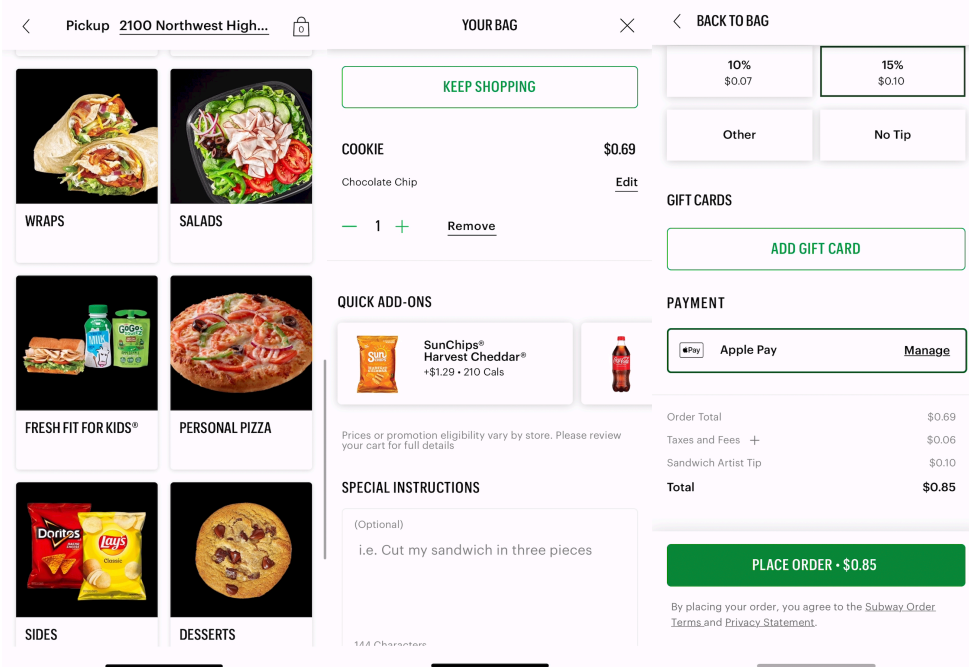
Pickup 2100 Northwest High...

0

WRAPS

SALADS

FRESH FIT FOR KIDS®

PERSONAL PIZZA

SIDES

DESSERTS

YOUR BAG

KEEP SHOPPING

COOKIE $0.69

Chocolate Chip Edit

1 Remove

QUICK ADD-ONS

SunChips® Harvest Cheddar®
+$1.29 • 210 Cals

Prices or promotion eligibility vary by store. Please review your cart for full details

SPECIAL INSTRUCTIONS

(Optional)

i.e. Cut my sandwich in three pieces

144 Characters

BACK TO BAG

10%
$0.07

15%
$0.10

Other

No Tip

GIFT CARDS

ADD GIFT CARD

PAYMENT

Apple Pay Manage

Order Total $0.69

Taxes and Fees $0.06

Sandwich Artist Tip $0.10

Total $0.85

PLACE ORDER • $0.85

By placing your order, you agree to the Subway Order Terms and Privacy Statement.